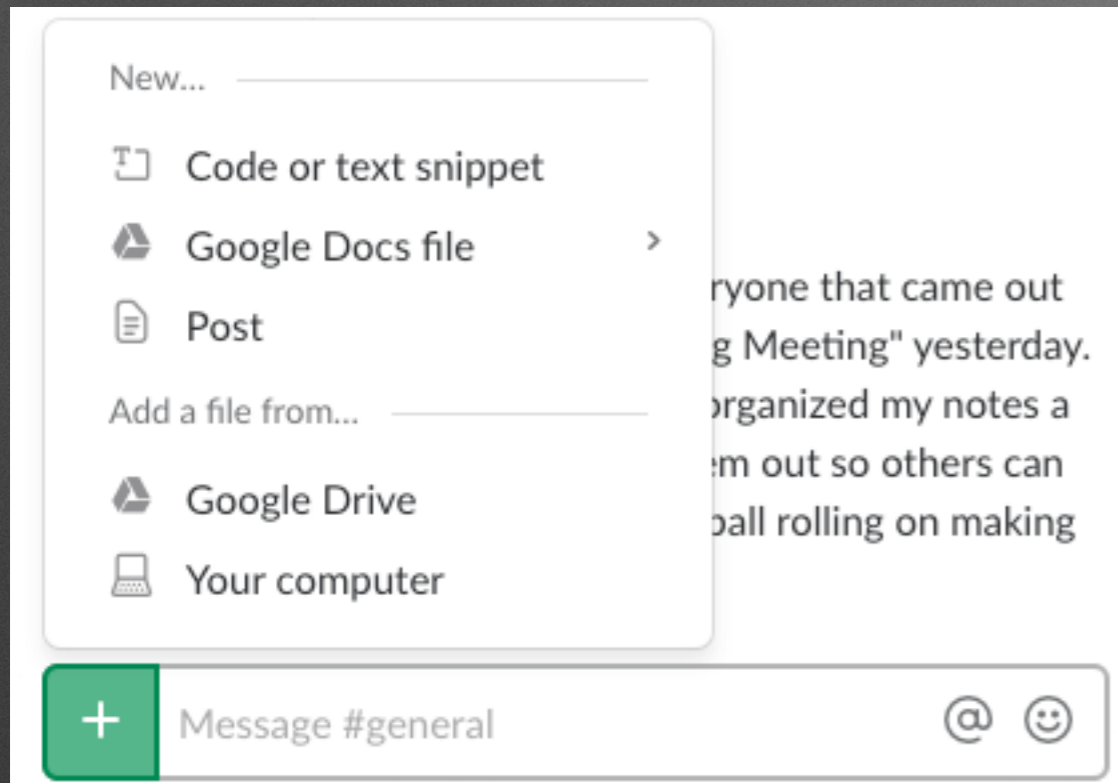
New...

Code or text snippet

Google Docs file

Post

Add a file from...

Google Drive

Your computer

ryone that came out
g Meeting" yesterday.
organized my notes a
m out so others can
ball rolling on making

+

Message #general

@